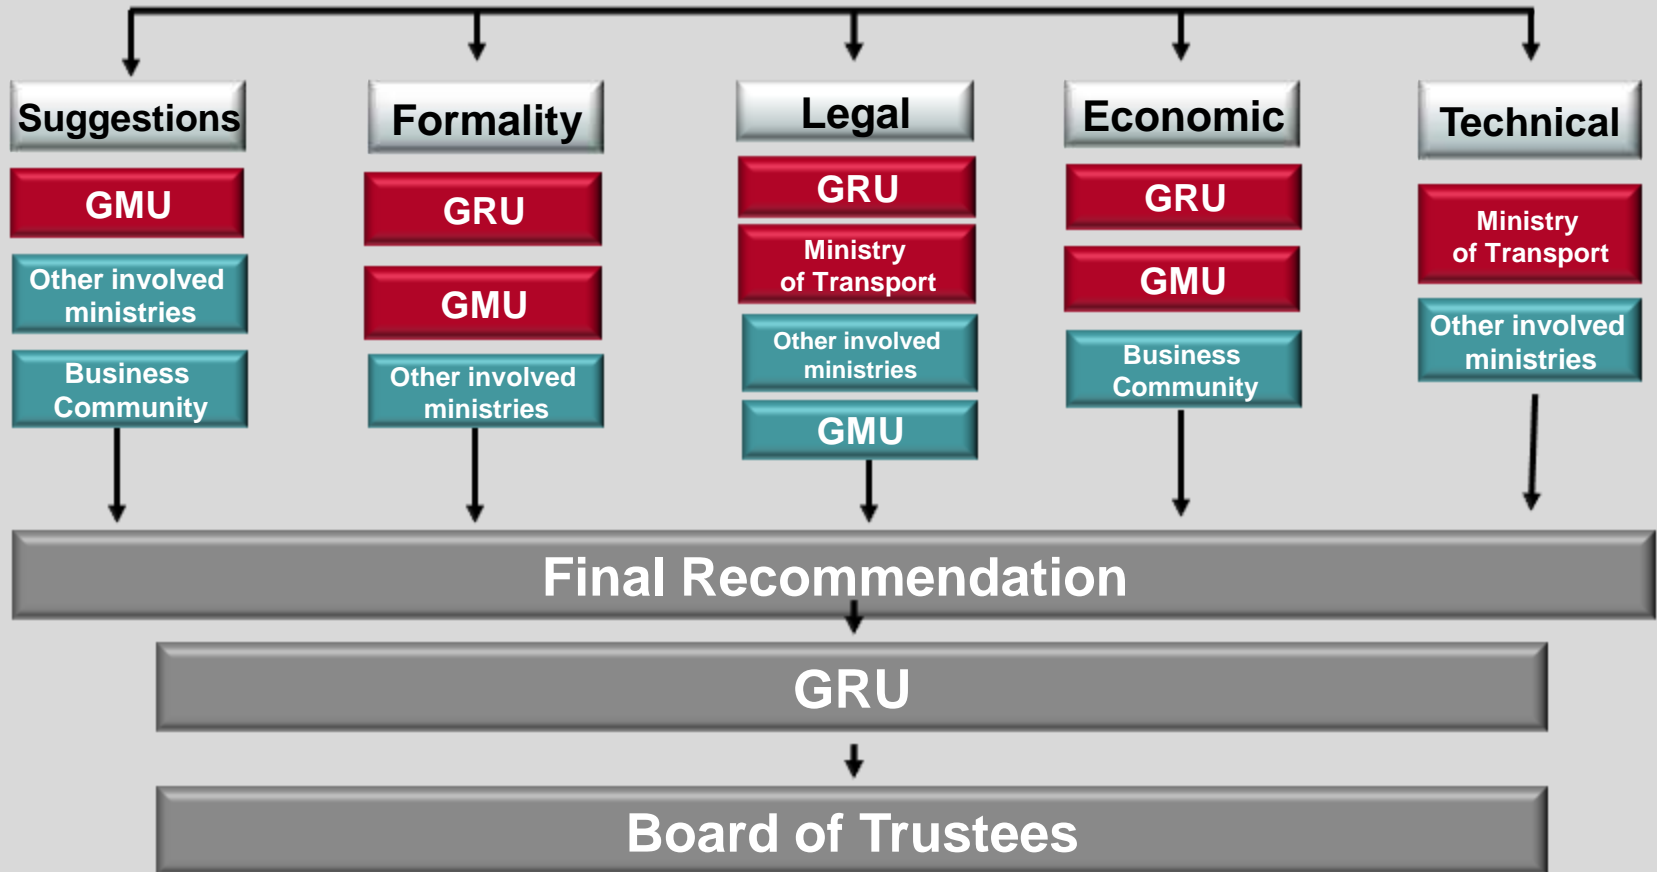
Suggestions

GMU

Other involved ministries

Business Community

Formality

GRU

GMU

Other involved ministries

Legal

GRU

Ministry of Transport

Other involved ministries

GMU

Economic

GRU

GMU

Business Community

Technical

Ministry of Transport

Other involved ministries

Final Recommendation

GRU

Board of Trustees